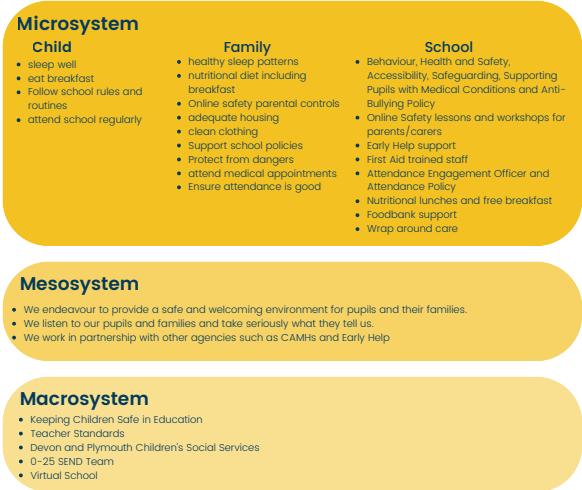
Microsystem

Child
- sleep well
- eat breakfast
- Follow school rules and routines
- attend school regularly

Family
- healthy sleep patterns
- nutritional diet including breakfast
- Online safety parental controls
- adequate housing
- clean clothing
- Support school policies
- Protect from dangers
- attend medical appointments
- Ensure attendance is good

School
- Behaviour, Health and Safety, Accessibility, Safeguarding, Supporting Pupils with Medical Conditions and Anti-Bullying Policy
- Online Safety lessons and workshops for parents/carers
- Early Help support
- First Aid trained staff
- Attendance Engagement Officer and Attendance Policy
- Nutritional lunches and free breakfast
- Foodbank support
- Wrap around care

Mesosystem
- We endeavour to provide a safe and welcoming environment for pupils and their families.
- We listen to our pupils and families and take seriously what they tell us.
- We work in partnership with other agencies such as CAMHs and Early Help

Macrosystem
- Keeping Children Safe in Education
- Teacher Standards
- Devon and Plymouth Children's Social Services
- 0-25 SEND Team
- Virtual School